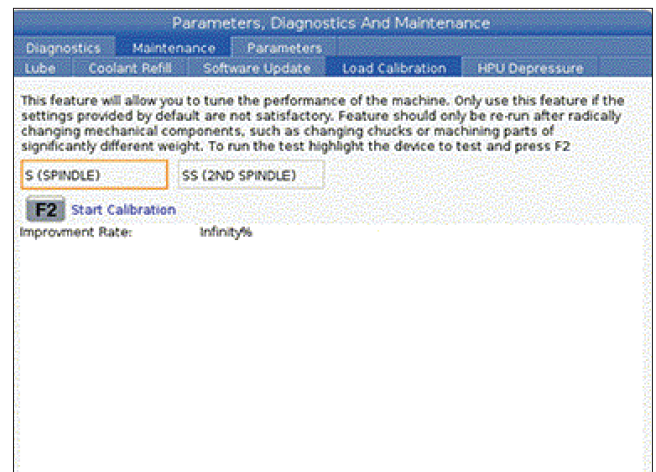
Parameters, Diagnostics And Maintenance

Diagnostics Maintenance Parameters

Lube Coolant Refill Software Update Load Calibration HPU Depressure

This feature will allow you to tune the performance of the machine. Only use this feature if the settings provided by default are not satisfactory. Feature should only be re-run after radically changing mechanical components, such as changing chucks or machining parts of significantly different weight. To run the test highlight the device to test and press F2

S (SPINDLE) SS (2ND SPINDLE)

F2 Start Calibration

Improvment Rate: Infinity%